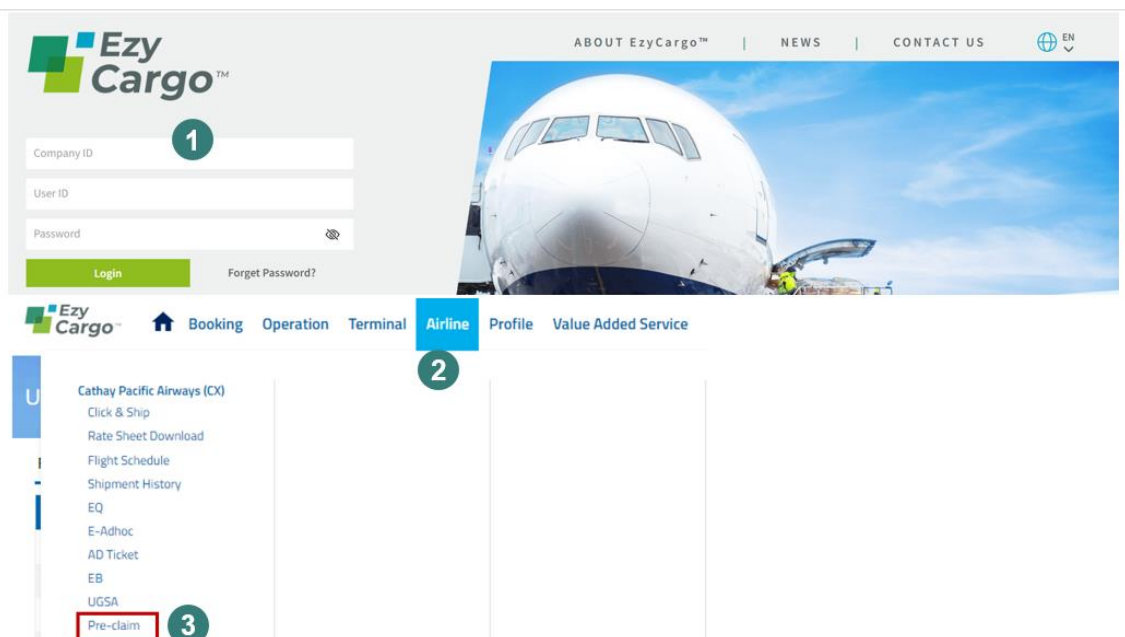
Ezy Cargo™

ABOUT EzyCargo™ | NEWS | CONTACT US EN

1

Company ID

User ID

Password

Login

Forget Password?

Ezy Cargo™

Booking Operation Terminal Airline Profile Value Added Service

2

Cathay Pacific Airways (CX)

Click & Ship

Rate Sheet Download

Flight Schedule

Shipment History

EQ

E-Adhoc

AD Ticket

EB

UGSA

Pre-claim

3